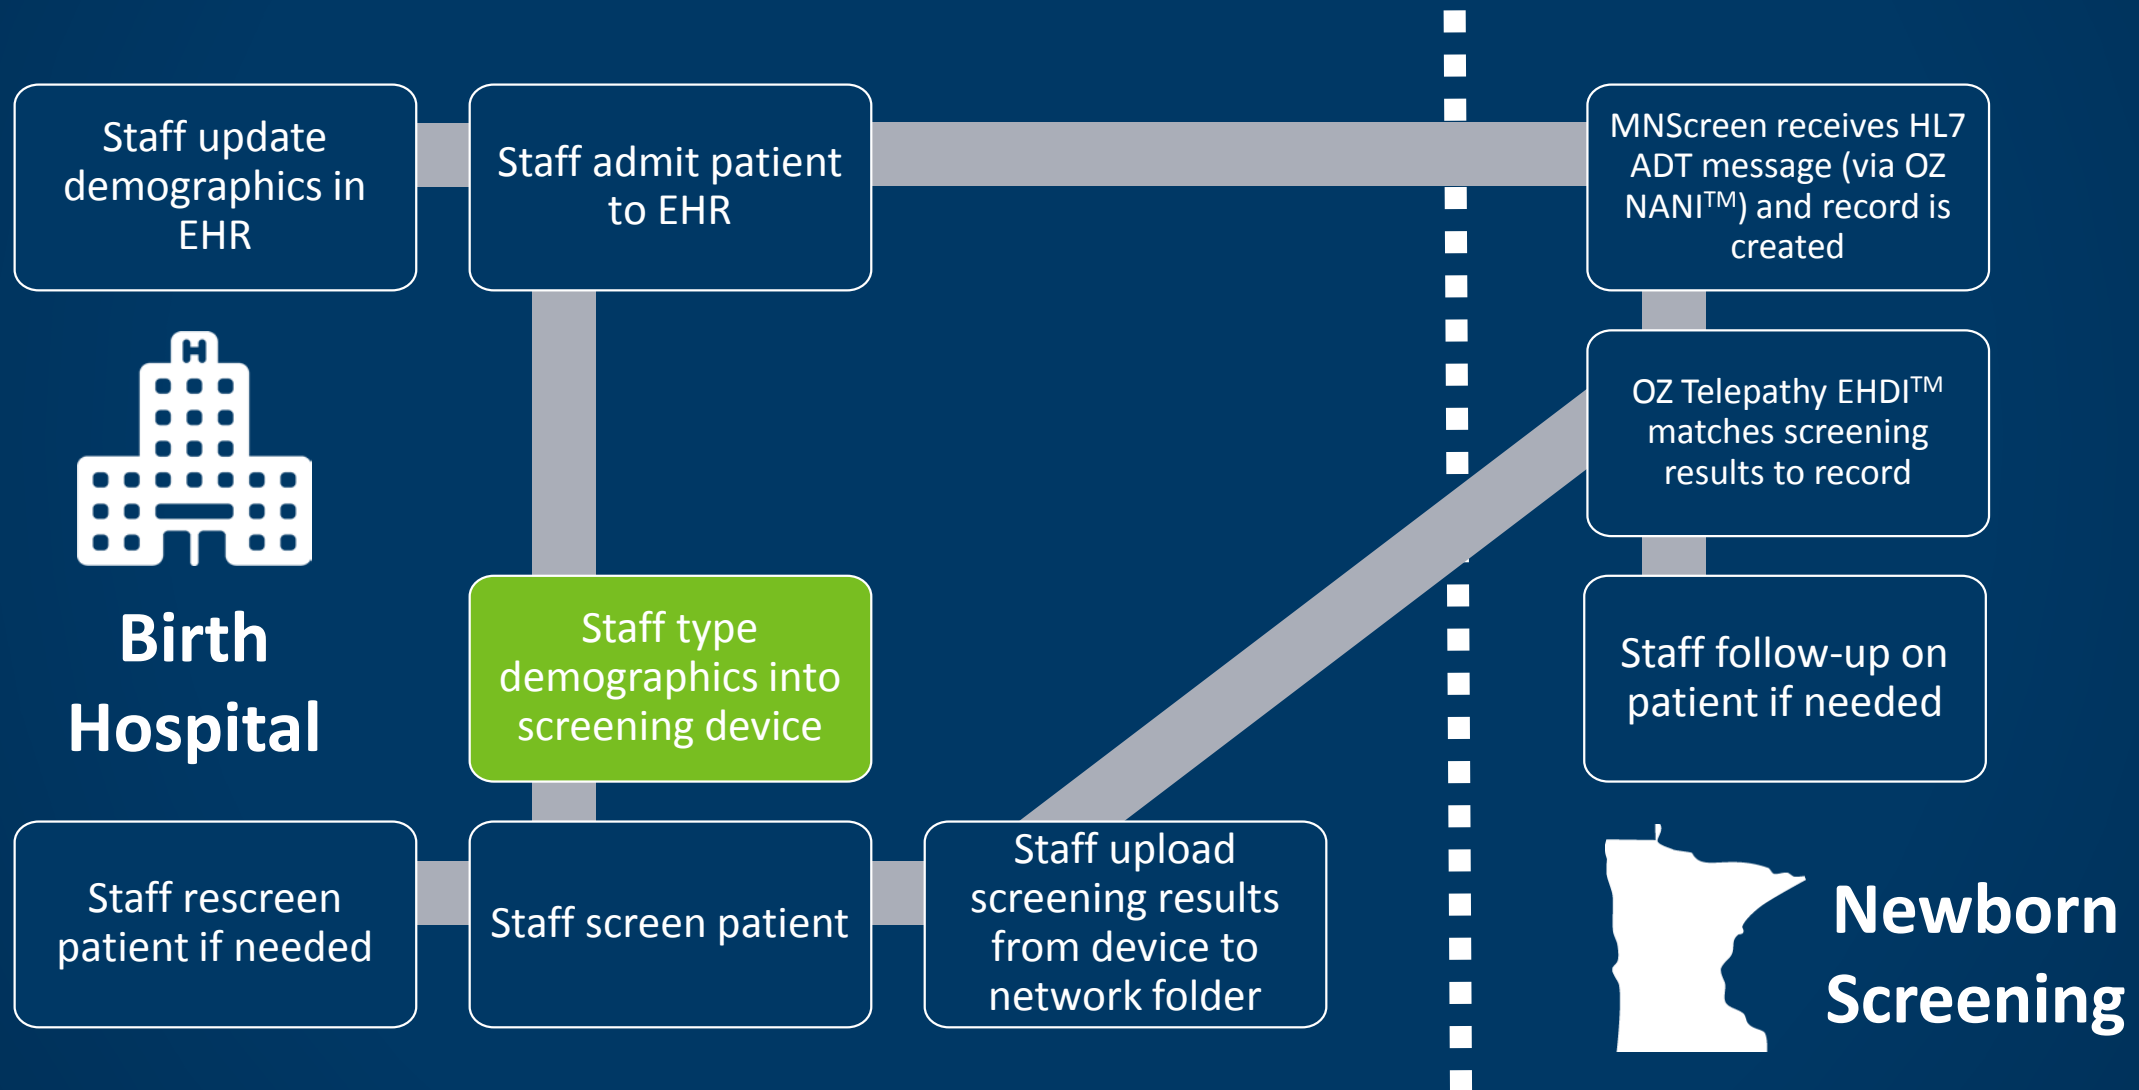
Staff update demographics in EHR

Staff admit patient to EHR

MNScreen receives HL7 ADT message (via OZ NANI$^{TM}$) and record is created

Birth Hospital

OZ Telepathy EHDI$^{TM}$ matches screening results to record

Staff type demographics into screening device

Staff follow-up on patient if needed

Staff rescreen patient if needed

Staff screen patient

Staff upload screening results from device to network folder

Newborn Screening